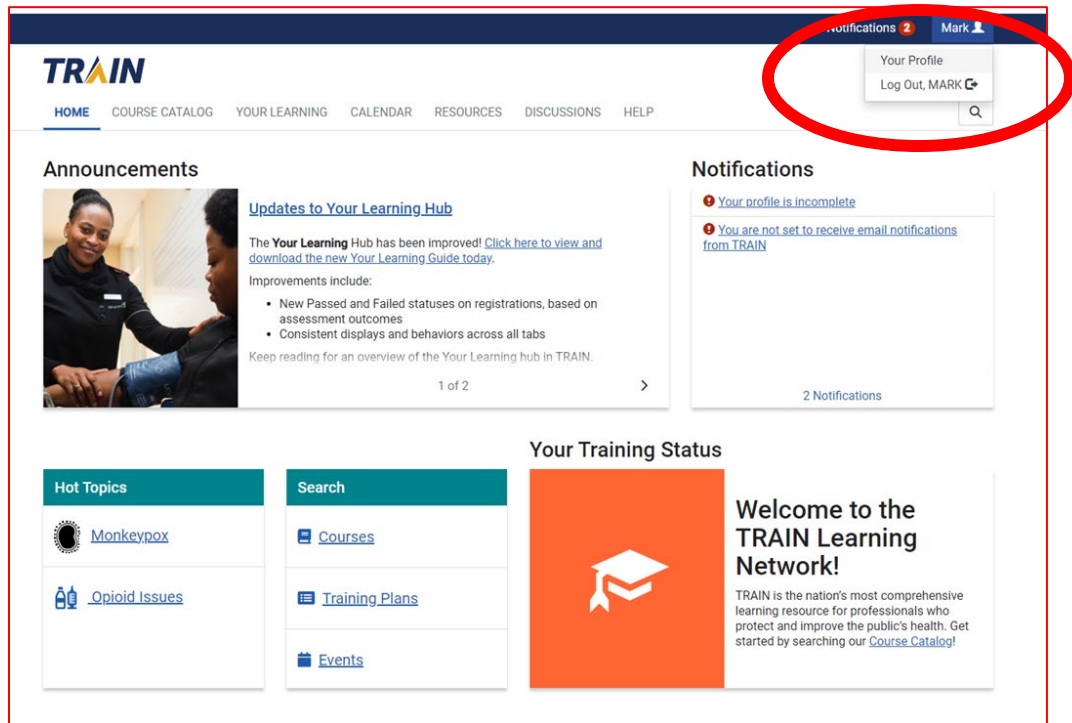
Notifications 2 Mark

Your Profile
Log Out, MARK

TRAIN

HOME COURSE CATALOG YOUR LEARNING CALENDAR RESOURCES DISCUSSIONS HELP

Announcements

Updates to Your Learning Hub

The Your Learning Hub has been improved! Click here to view and download the new Your Learning Guide today.

Improvements include:

- New Passed and Failed statuses on registrations, based on assessment outcomes
- Consistent displays and behaviors across all tabs

Keep reading for an overview of the Your Learning hub in TRAIN.

1 of 2

Notifications

Your profile is incomplete

You are not set to receive email notifications from TRAIN

2 Notifications

Hot Topics

Monkeypox

Opioid Issues

Search

Courses

Training Plans

Events

Your Training Status

Welcome to the TRAIN Learning Network!

TRAIN is the nation's most comprehensive learning resource for professionals who protect and improve the public's health. Get started by searching our Course Catalog!